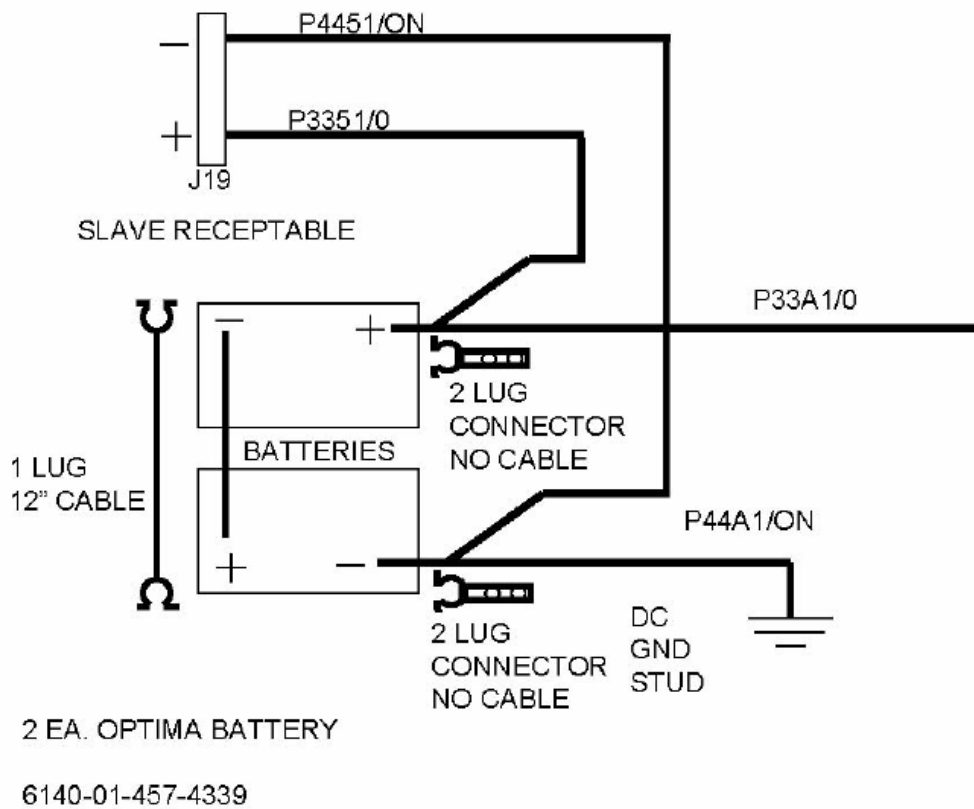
−
+
J19
P4451/ON
P3351/0

SLAVE RECEPTABLE

−
+
+
−
P33A1/0

2 LUG
CONNECTOR
NO CABLE

BATTERIES

1 LUG
12" CABLE

P44A1/ON

2 LUG
CONNECTOR
NO CABLE

DC
GND
STUD

2 EA. OPTIMA BATTERY

6140-01-457-4339